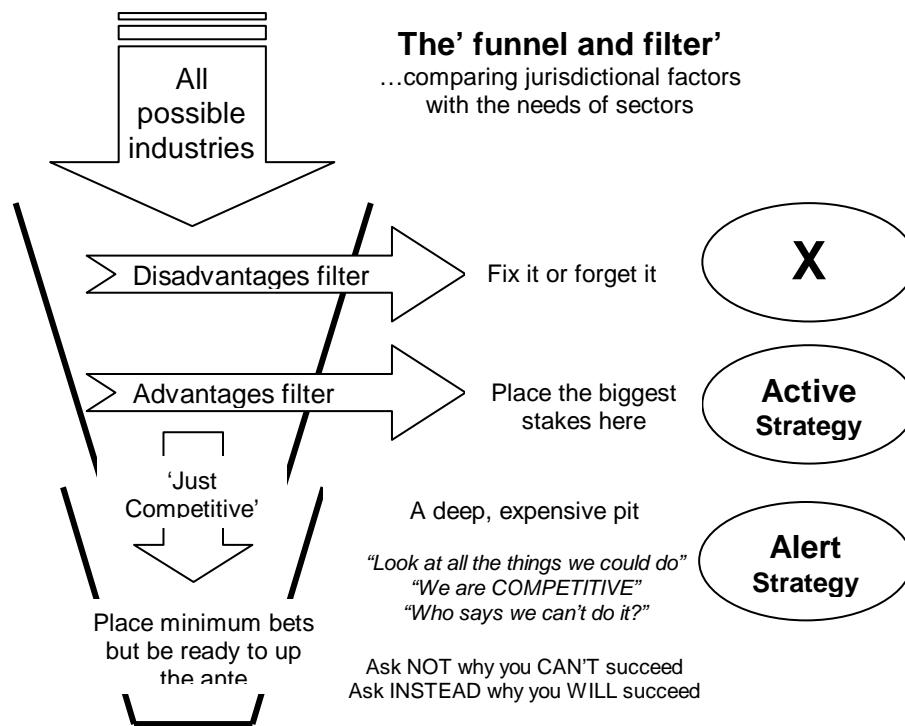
All possible industries

The' funnel and filter'
…comparing jurisdictional factors with the needs of sectors

Disadvantages filter

Fix it or forget it

X

Advantages filter

Place the biggest stakes here

Active Strategy

'Just Competitive'

A deep, expensive pit

"Look at all the things we could do"
"We are COMPETITIVE"
"Who says we can't do it?"

Alert Strategy

Place minimum bets but be ready to up the ante

Ask NOT why you CAN'T succeed
Ask INSTEAD why you WILL succeed